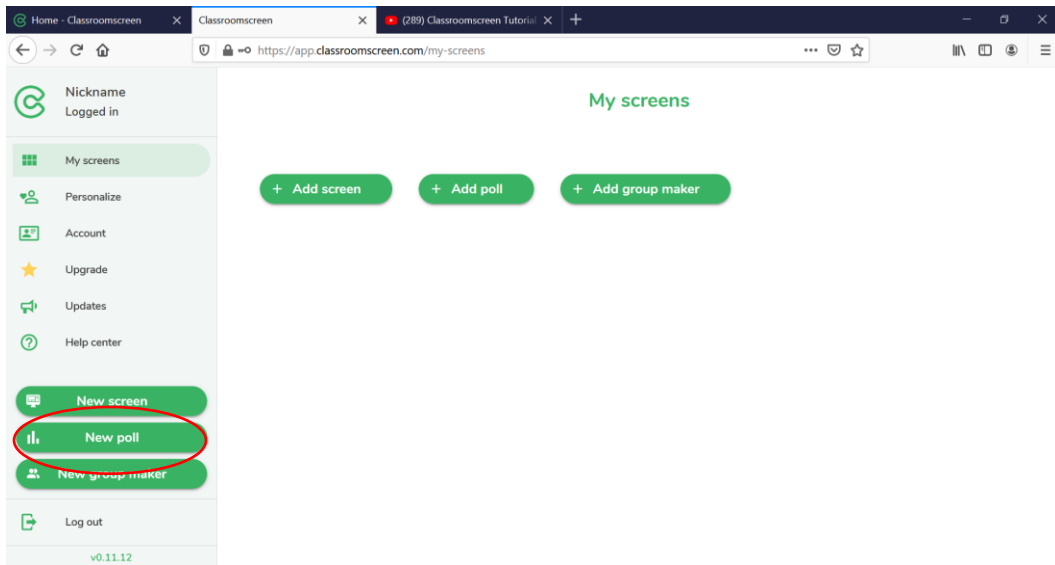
Home - Classroomscreen
Classroomscreen
(289) Classroomscreen Tutorial

https://app.classroomscreen.com/my-screens

Nickname
Logged in

My screens
Personalize
Account
Upgrade
Updates
Help center

New screen
New poll
New group maker

Log out

v0.11.12

My screens

+ Add screen
+ Add poll
+ Add group maker